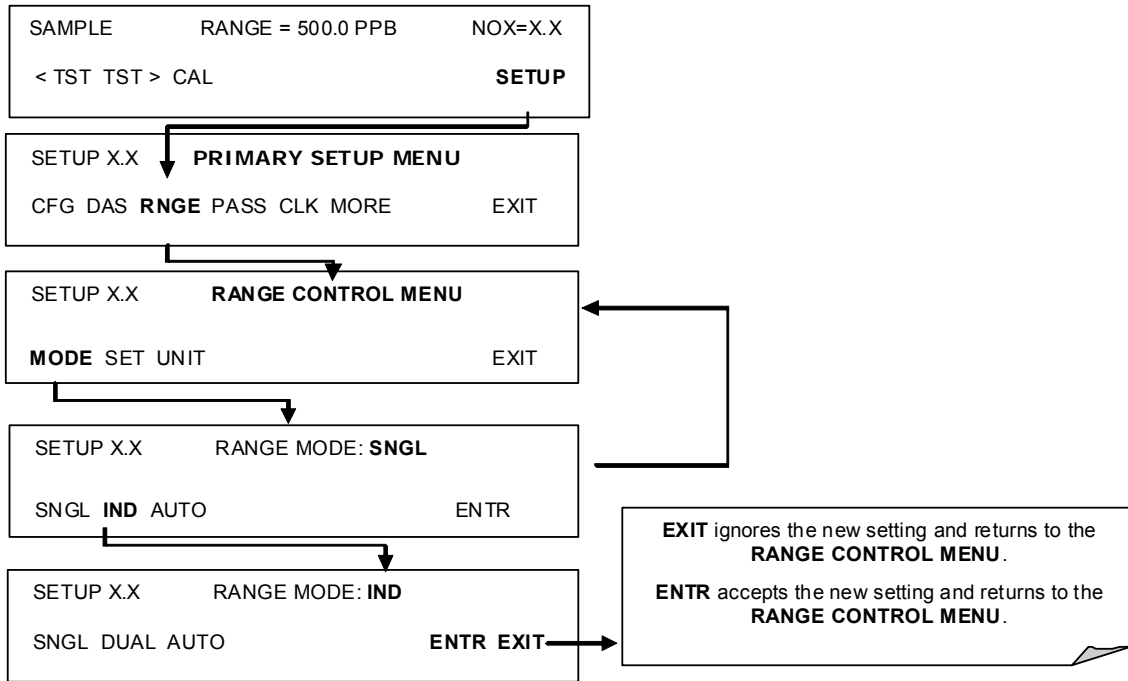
SAMPLE RANGE = 500.0 PPB NOX=X.X

< TST TST > CAL **SETUP**

SETUP X.X **PRIMARY SETUP MENU**

CFG DAS **RNGE** PASS CLK MORE EXIT

SETUP X.X **RANGE CONTROL MENU**

**MODE** SET UNIT EXIT

SETUP X.X RANGE MODE: **SNGL**

SNGL **IND** AUTO ENTR

SETUP X.X RANGE MODE: **IND**

SNGL DUAL AUTO **ENTR EXIT**

**EXIT** ignores the new setting and returns to the **RANGE CONTROL MENU**.

**ENTR** accepts the new setting and returns to the **RANGE CONTROL MENU**.